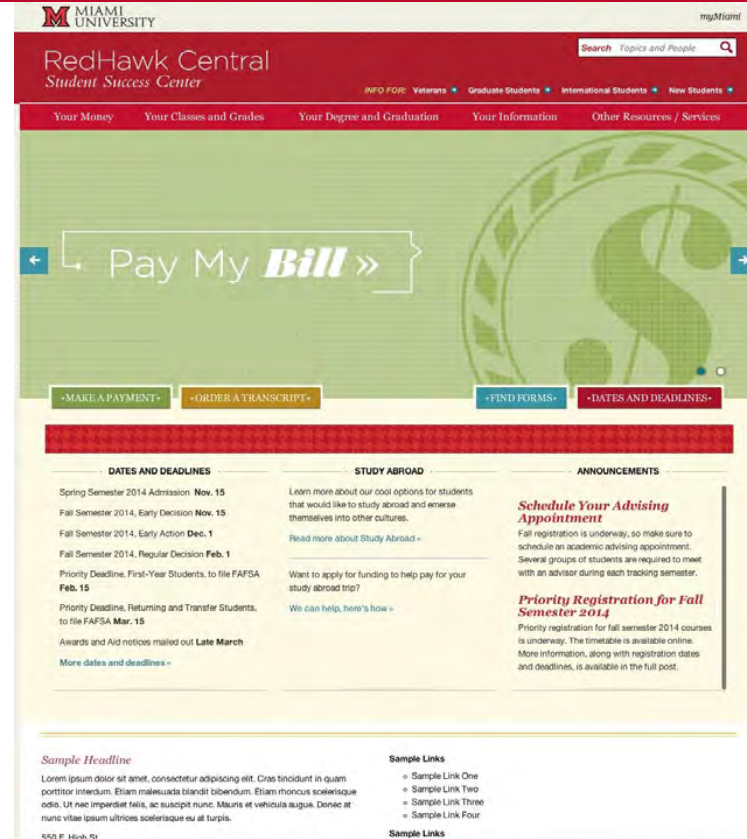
MIAMI UNIVERSITY

myMiami

RedHawk Central
Student Success Center

Search Topics and People

INFO FOR: Veterans • Graduate Students • International Students • New Students •

Your Money | Your Classes and Grades | Your Degree and Graduation | Your Information | Other Resources / Services

Pay My Bill »

•MAKE A PAYMENT• •ORDER A TRANSCRIPT• •FIND FORMS• •DATES AND DEADLINES•

DATES AND DEADLINES

Spring Semester 2014 Admission Nov. 15

Fall Semester 2014, Early Decision Nov. 15

Fall Semester 2014, Early Action Dec. 1

Fall Semester 2014, Regular Decision Feb. 1

Priority Deadline, First-Year Students, to file FAFSA Feb. 15

Priority Deadline, Returning and Transfer Students, to file FAFSA Mar. 15

Awards and Aid notices mailed out Late March

More dates and deadlines »

STUDY ABROAD

Learn more about our cool options for students that would like to study abroad and emerse themselves into other cultures.

Read more about Study Abroad »

Want to apply for funding to help pay for your study abroad trip?

We can help, here's how »

ANNOUNCEMENTS

Schedule Your Advising Appointment

Fall registration is underway, so make sure to schedule an academic advising appointment. Several groups of students are required to meet with an advisor during each tracking semester.

Priority Registration for Fall Semester 2014

Priority registration for fall semester 2014 courses is underway. The timetable is available online. More information, along with registration dates and deadlines, is available in the full post.

Sample Headline

Lorem ipsum dolor sit amet, consectetur adipiscing elit. Cras tincidunt in quam porttitor interdum. Etiam malesuada blandit bibendum. Etiam rhoncus scelerisque odio. Ut nec imperdiet felis, ac suscipit nunc. Mauris et vehicula augue. Donec at nunc vitae ipsum ultrices scelerisque eu at turpis.

550 E High St

Sample Links

Sample Link One
Sample Link Two
Sample Link Three
Sample Link Four

Sample Links